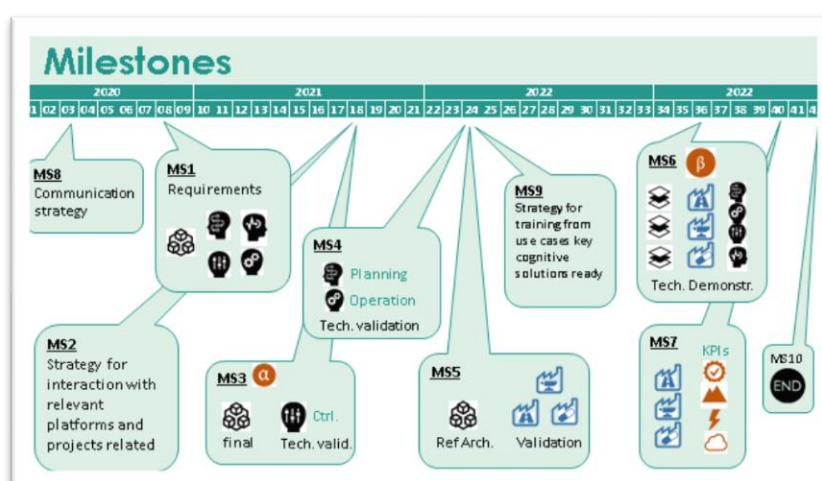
Milestones

| 2020 | 2021 | 2022 | 2022 |
|---|---|---|---|
| 01 02 03 04 05 06 07 08 09 | 10 11 12 13 14 15 16 17 18 19 20 21 | 22 23 24 25 26 27 28 29 30 31 32 33 | 34 35 36 37 38 39 40 41 4 |

MS8
Communication strategy

MS1
Requirements

MS2
Strategy for interaction with relevant platforms and projects related

MS4
Planning
Operation
Tech. validation

MS3 α
final
Ctrl.
Tech. valid.

MS5
Ref Arch.
Validation

MS9
Strategy for training from use cases key cognitive solutions ready

MS6 β
Tech. Demonstr.

MS7
KPIs

MS10
END